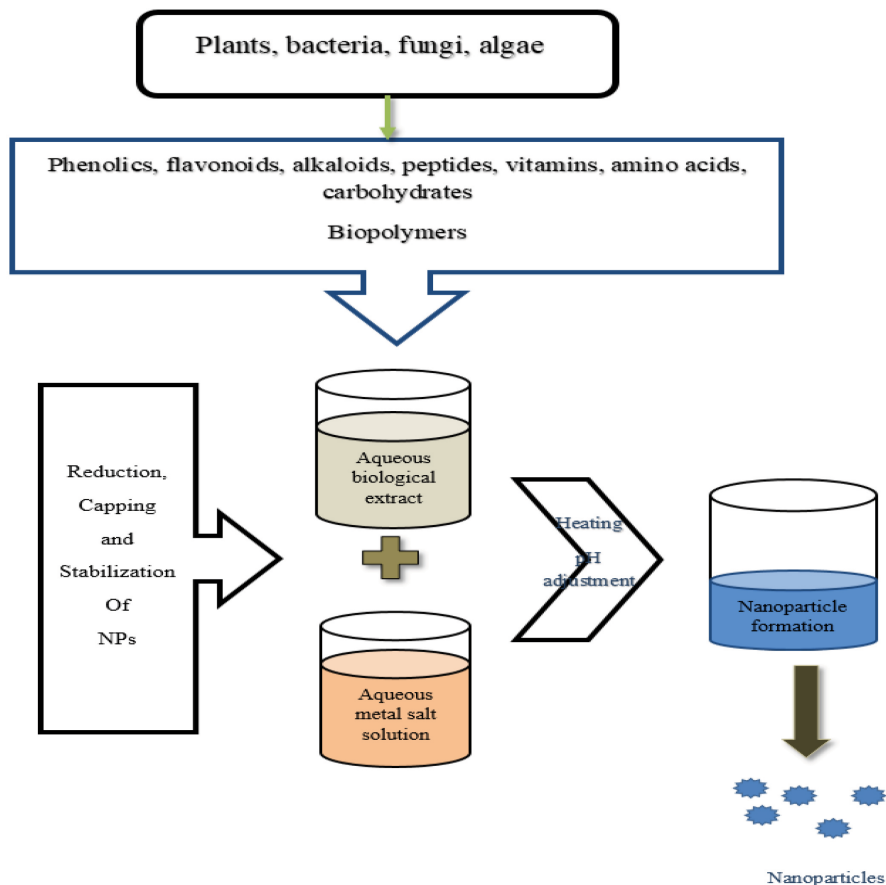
Plants, bacteria, fungi, algae

Phenolics, flavonoids, alkaloids, peptides, vitamins, amino acids, carbohydrates

Biopolymers

Reduction, Capping and Stabilization Of NPs

Aqueous biological extract

Aqueous metal salt solution

Heating

pH adjustment

Nanoparticle formation

Nanoparticles